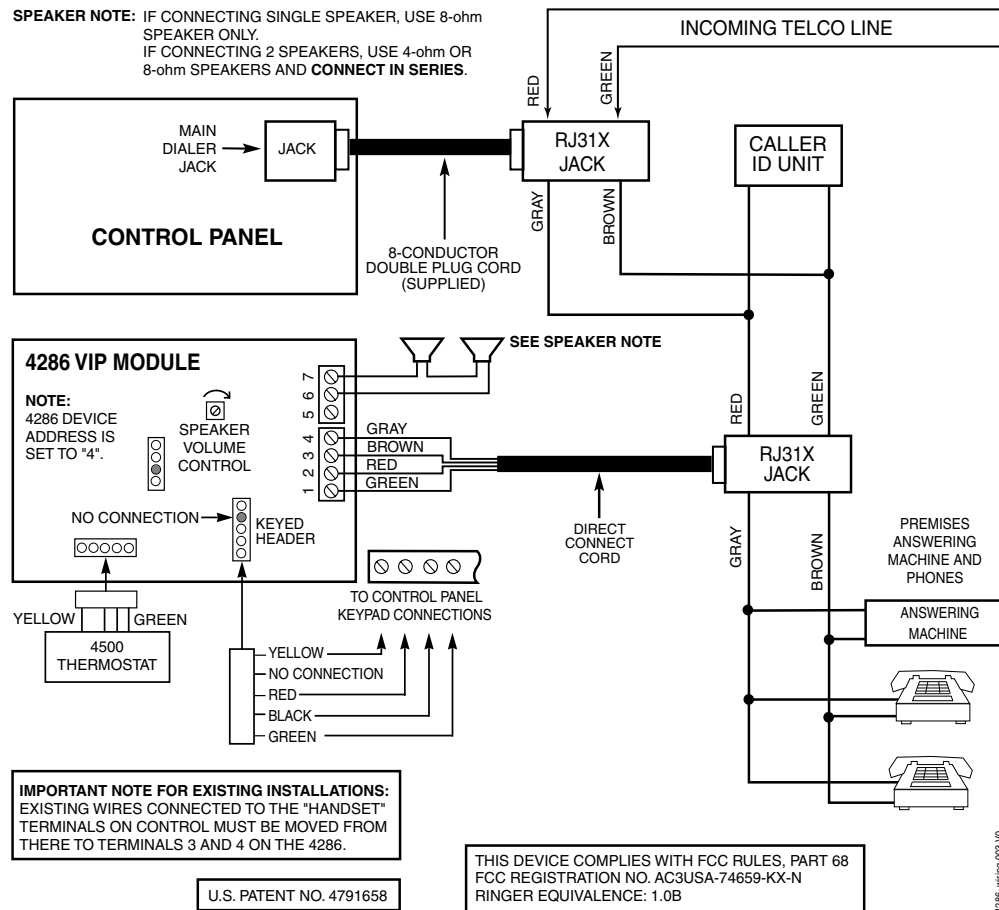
SPEAKER NOTE: IF CONNECTING SINGLE SPEAKER, USE 8-ohm SPEAKER ONLY.
IF CONNECTING 2 SPEAKERS, USE 4-ohm OR 8-ohm SPEAKERS AND CONNECT IN SERIES.

INCOMING TELCO LINE

RED
GREEN

MAIN DIALER JACK
JACK

RJ31X JACK

CALLER ID UNIT

GRAY
BROWN

CONTROL PANEL

8-CONDUCTOR DOUBLE PLUG CORD (SUPPLIED)

4286 VIP MODULE

SEE SPEAKER NOTE

NOTE:
4286 DEVICE ADDRESS IS SET TO "4".

SPEAKER VOLUME CONTROL

7
6
5
4
3
2
1

GRAY
BROWN
RED
GREEN

RED
GREEN

RJ31X JACK

NO CONNECTION
KEYED HEADER

DIRECT CONNECT CORD

GRAY
BROWN

PREMISES ANSWERING MACHINE AND PHONES

TO CONTROL PANEL KEYPAD CONNECTIONS

ANSWERING MACHINE

YELLOW
GREEN
4500 THERMOSTAT

YELLOW
NO CONNECTION
RED
BLACK
GREEN

IMPORTANT NOTE FOR EXISTING INSTALLATIONS:
EXISTING WIRES CONNECTED TO THE "HANDSET" TERMINALS ON CONTROL MUST BE MOVED FROM THERE TO TERMINALS 3 AND 4 ON THE 4286.

THIS DEVICE COMPLIES WITH FCC RULES, PART 68
FCC REGISTRATION NO. AC3USA-74659-KX-N
RINGER EQUIVALENCE: 1.0B

U.S. PATENT NO. 4791658

4286_wiring-003-V0